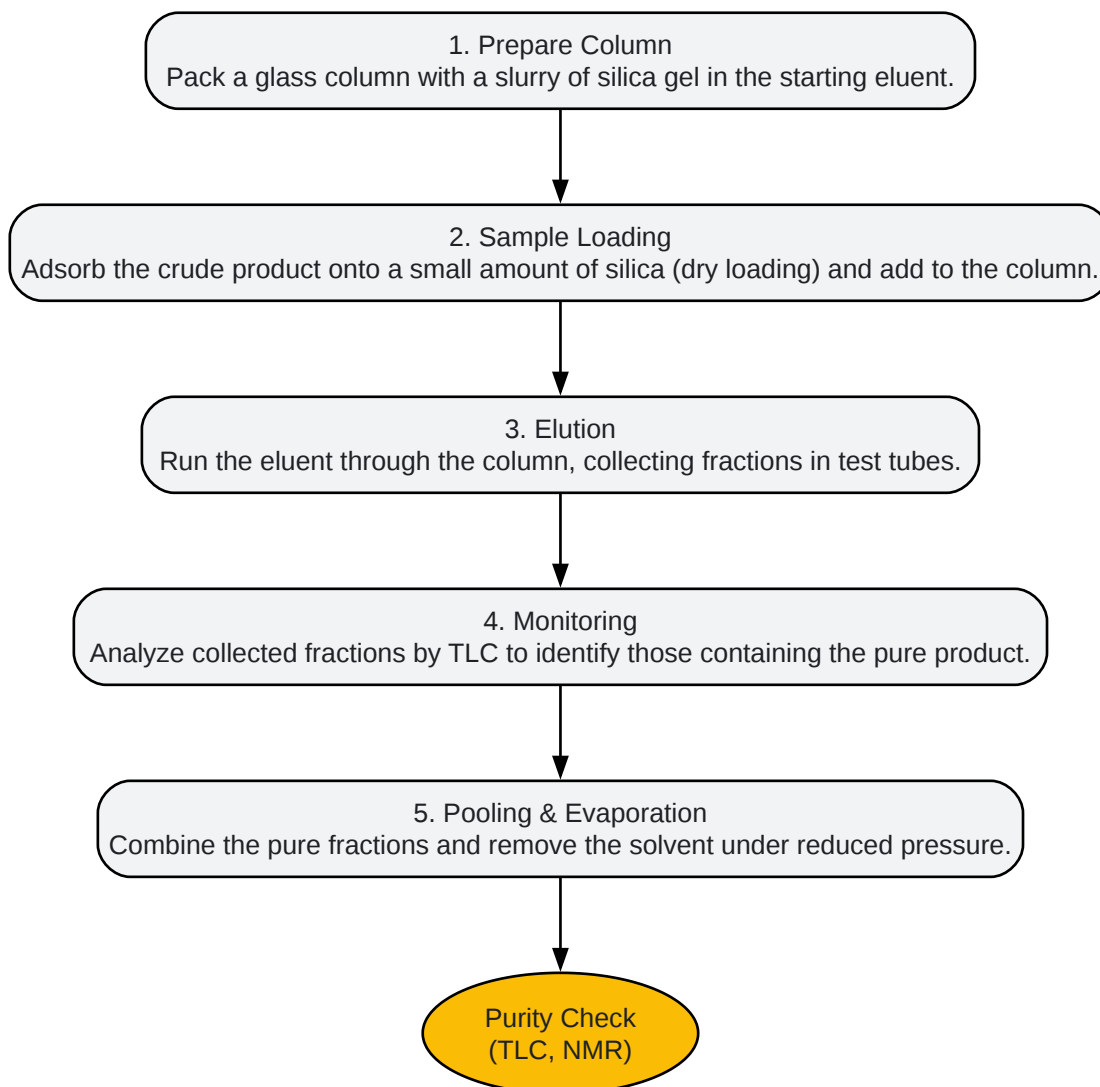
1. Prepare Column
Pack a glass column with a slurry of silica gel in the starting eluent.

2. Sample Loading
Adsorb the crude product onto a small amount of silica (dry loading) and add to the column.

3. Elution
Run the eluent through the column, collecting fractions in test tubes.

4. Monitoring
Analyze collected fractions by TLC to identify those containing the pure product.

5. Pooling & Evaporation
Combine the pure fractions and remove the solvent under reduced pressure.

Purity Check
(TLC, NMR)